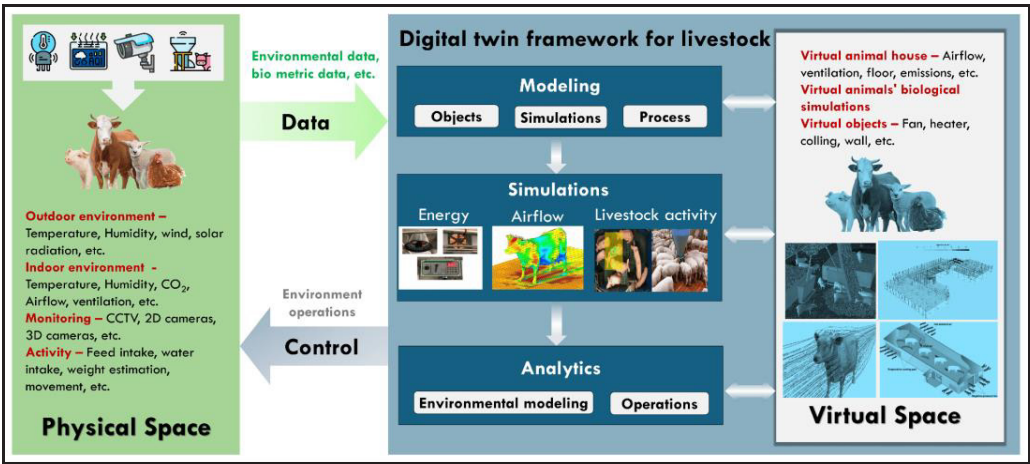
Outdoor environment – Temperature, Humidity, wind, solar radiation, etc.
Indoor environment - Temperature, Humidity, $CO_2$, Airflow, ventilation, etc.
Monitoring – CCTV, 2D cameras, 3D cameras, etc.
Activity – Feed intake, water intake, weight estimation, movement, etc.

Physical Space

Environmental data, bio metric data, etc.

Data

Environment operations

Control

Digital twin framework for livestock

Modeling

Objects

Simulations

Process

Simulations

Energy

Airflow

Livestock activity

Analytics

Environmental modeling

Operations

Virtual animal house – Airflow, ventilation, floor, emissions, etc.
Virtual animals' biological simulations
Virtual objects – Fan, heater, colling, wall, etc.

Virtual Space